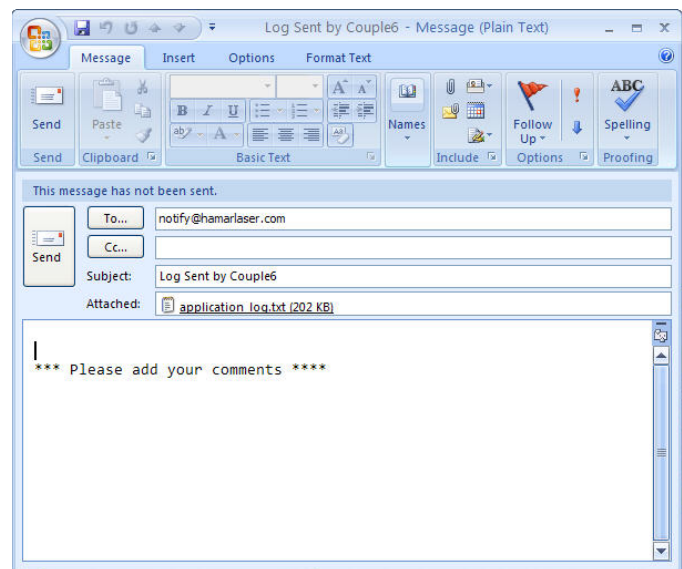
Log Sent by Couple6 - Message (Plain Text)

Message Insert Options Format Text

Send
Send

Paste
Clipboard

Basic Text

Names

Include

Follow Up
Options

ABC
Spelling
Proofing

This message has not been sent.

Send

To...
notify@hamarlaser.com

Cc...

Subject:
Log Sent by Couple6

Attached:
application_log.txt (202 KB)

*** Please add your comments ****